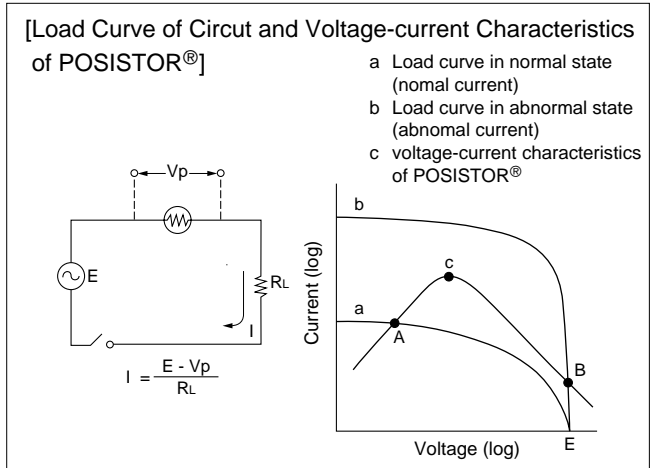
[Load Curve of Circut and Voltage-current Characteristics of POSISTOR®]

a Load curve in normal state (nomal current)
b Load curve in abnormal state (abnomal current)
c voltage-current characteristics of POSISTOR®

Vp

E

$R_L$

I

$I = \frac{E - Vp}{R_L}$

b

c

a

A

B

Current (log)

Voltage (log)

E